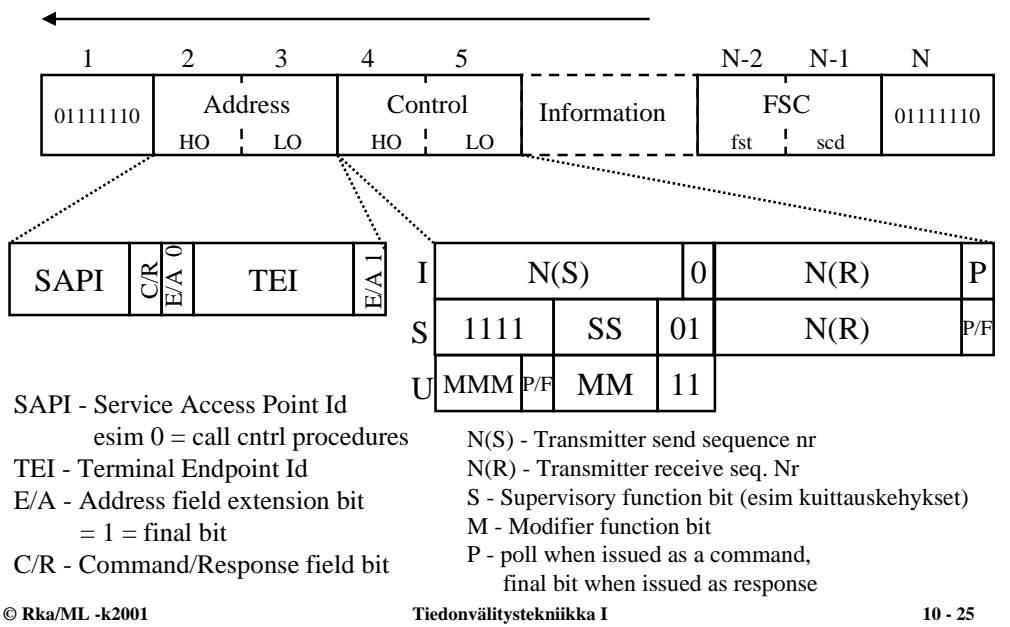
| 1 | 2 | 3 | 4 | 5 | | N-2 | N-1 | N |
|---|---|---|---|---|---|---|---|---|
| 01111110 | Address HO | LO | Control HO | LO | Information | FSC fst | scd | 01111110 |

| SAPI | C/R | E/A 0 | TEI | E/A 1 |
|---|---|---|---|---|

| | | | | |
|---|---|---|---|---|
| I | N(S) | 0 | N(R) | P |
| S | 1111 | SS | 01 | N(R) | P/F |
| U | MMM | P/F | MM | 11 |

SAPI - Service Access Point Id
esim 0 = call cntrl procedures
TEI - Terminal Endpoint Id
E/A - Address field extension bit
= 1 = final bit
C/R - Command/Response field bit

N(S) - Transmitter send sequence nr
N(R) - Transmitter receive seq. Nr
S - Supervisory function bit (esim kuittauskehykset)
M - Modifier function bit
P - poll when issued as a command,
final bit when issued as response

© Rka/ML -k2001 Tiedonvälitystekniikka I 10 - 25